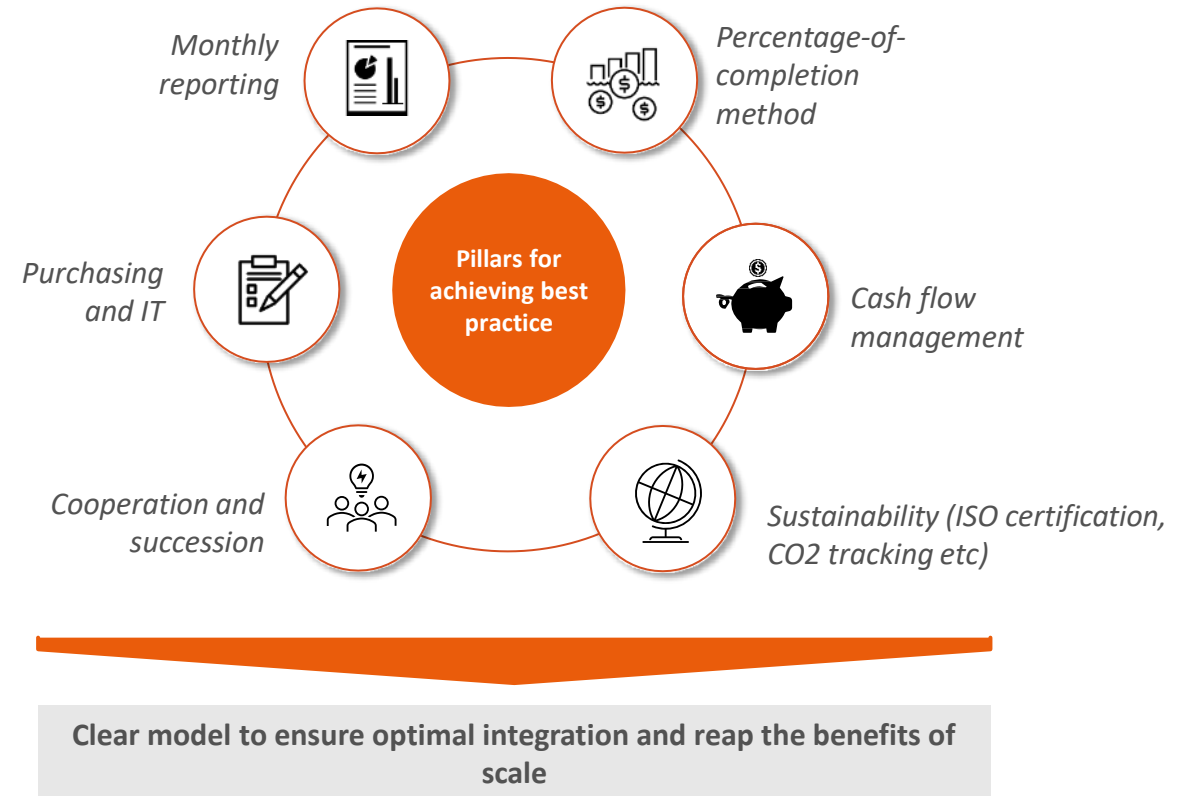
Monthly reporting

Percentage-of-completion method

Pillars for achieving best practice

Purchasing and IT

Cash flow management

Cooperation and succession

Sustainability (ISO certification, CO2 tracking etc)

Clear model to ensure optimal integration and reap the benefits of scale